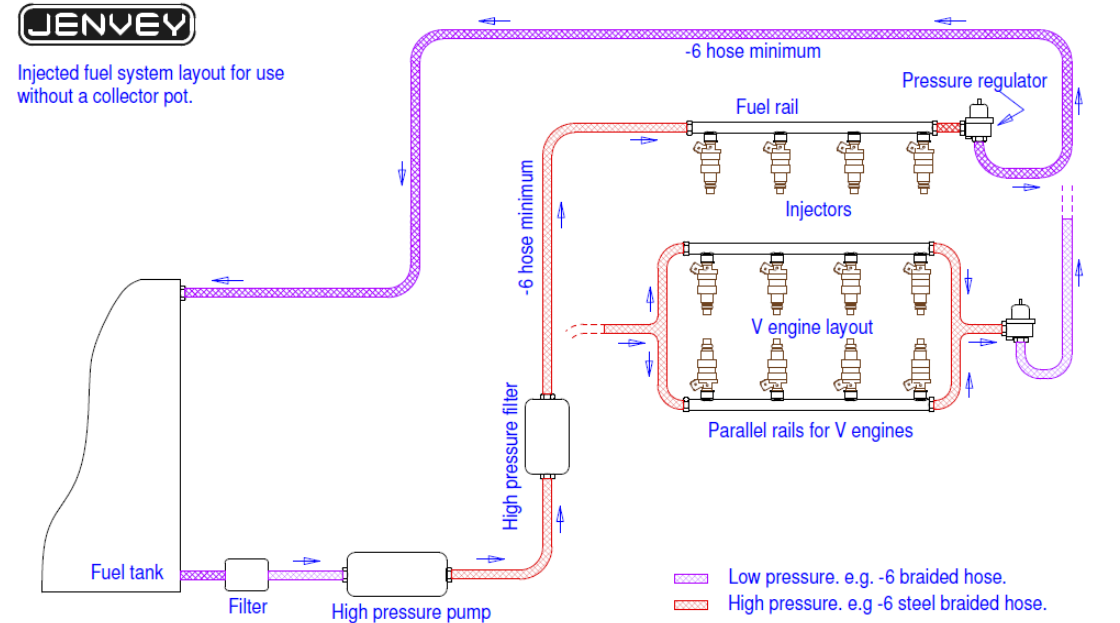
JENVEY

Injected fuel system layout for use without a collector pot.

-6 hose minimum

Pressure regulator

Fuel rail

Injectors

-6 hose minimum

V engine layout

Parallel rails for V engines

High pressure filter

Fuel tank

Filter

High pressure pump

Low pressure. e.g. -6 braided hose.

High pressure. e.g -6 steel braided hose.